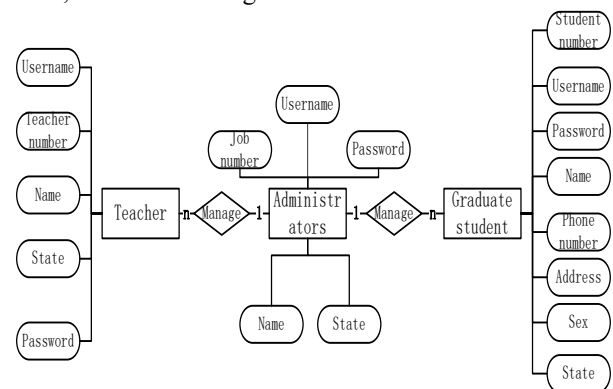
Username

Teacher number

Name

State

Password

Teacher

n

Manage

1

Username

Job number

Password

Administr ators

Name

State

1

Manage

n

Graduate student

Student number

Username

Password

Name

Phone number

Address

Sex

State